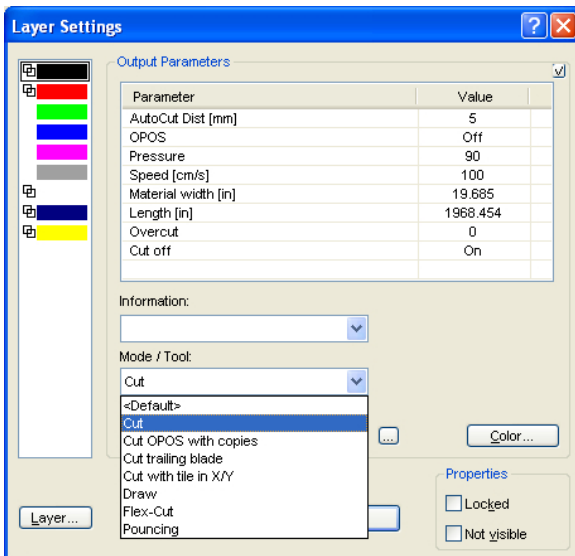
Layer Settings

?

X

Output Parameters

| Parameter | Value |
|---|---|
| AutoCut Dist [mm] | 5 |
| OPOS | Off |
| Pressure | 90 |
| Speed [cm/s] | 100 |
| Material width [in] | 19.685 |
| Length [in] | 1968.454 |
| Overcut | 0 |
| Cut off | On |

Information:

Mode / Tool:

Cut

<Default>
Cut
Cut OPOS with copies
Cut trailing blade
Cut with tile in X/Y
Draw
Flex-Cut
Pouncing

...

Color...

Properties

Locked

Not visible

Layer...